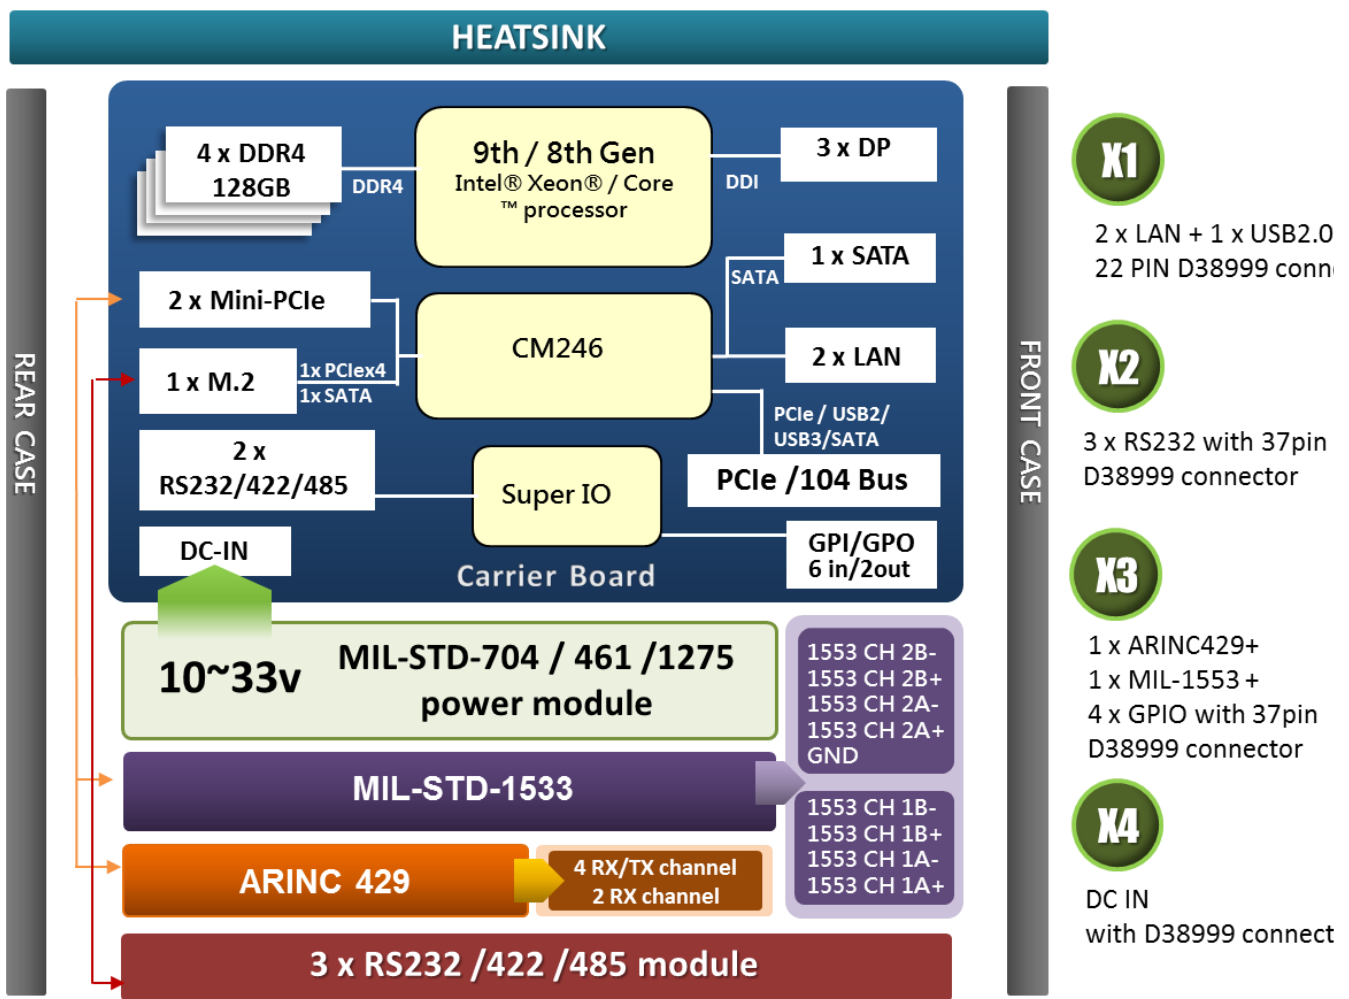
HEATSINK

REAR CASE

4 x DDR4
128GB

DDR4

9th / 8th Gen
Intel® Xeon® / Core ™ processor

DDI

3 x DP

SATA

1 x SATA

2 x Mini-PCIe

CM246

2 x LAN

1 x M.2

1x PCIex4
1x SATA

PCIe / USB2/
USB3/SATA

2 x
RS232/422/485

Super IO

PCIe /104 Bus

DC-IN

Carrier Board

GPI/GPO
6 in/2out

10~33v

MIL-STD-704 / 461 /1275
power module

1553 CH 2B-
1553 CH 2B+
1553 CH 2A-
1553 CH 2A+
GND

MIL-STD-1533

1553 CH 1B-
1553 CH 1B+
1553 CH 1A-
1553 CH 1A+

ARINC 429

4 RX/TX channel
2 RX channel

3 x RS232 /422 /485 module

FRONT CASE

X1

2 x LAN + 1 x USB2.0
22 PIN D38999 conn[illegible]

X2

3 x RS232 with 37pin
D38999 connector

X3

1 x ARINC429+
1 x MIL-1553 +
4 x GPIO with 37pin
D38999 connector

X4

DC IN
with D38999 connect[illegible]